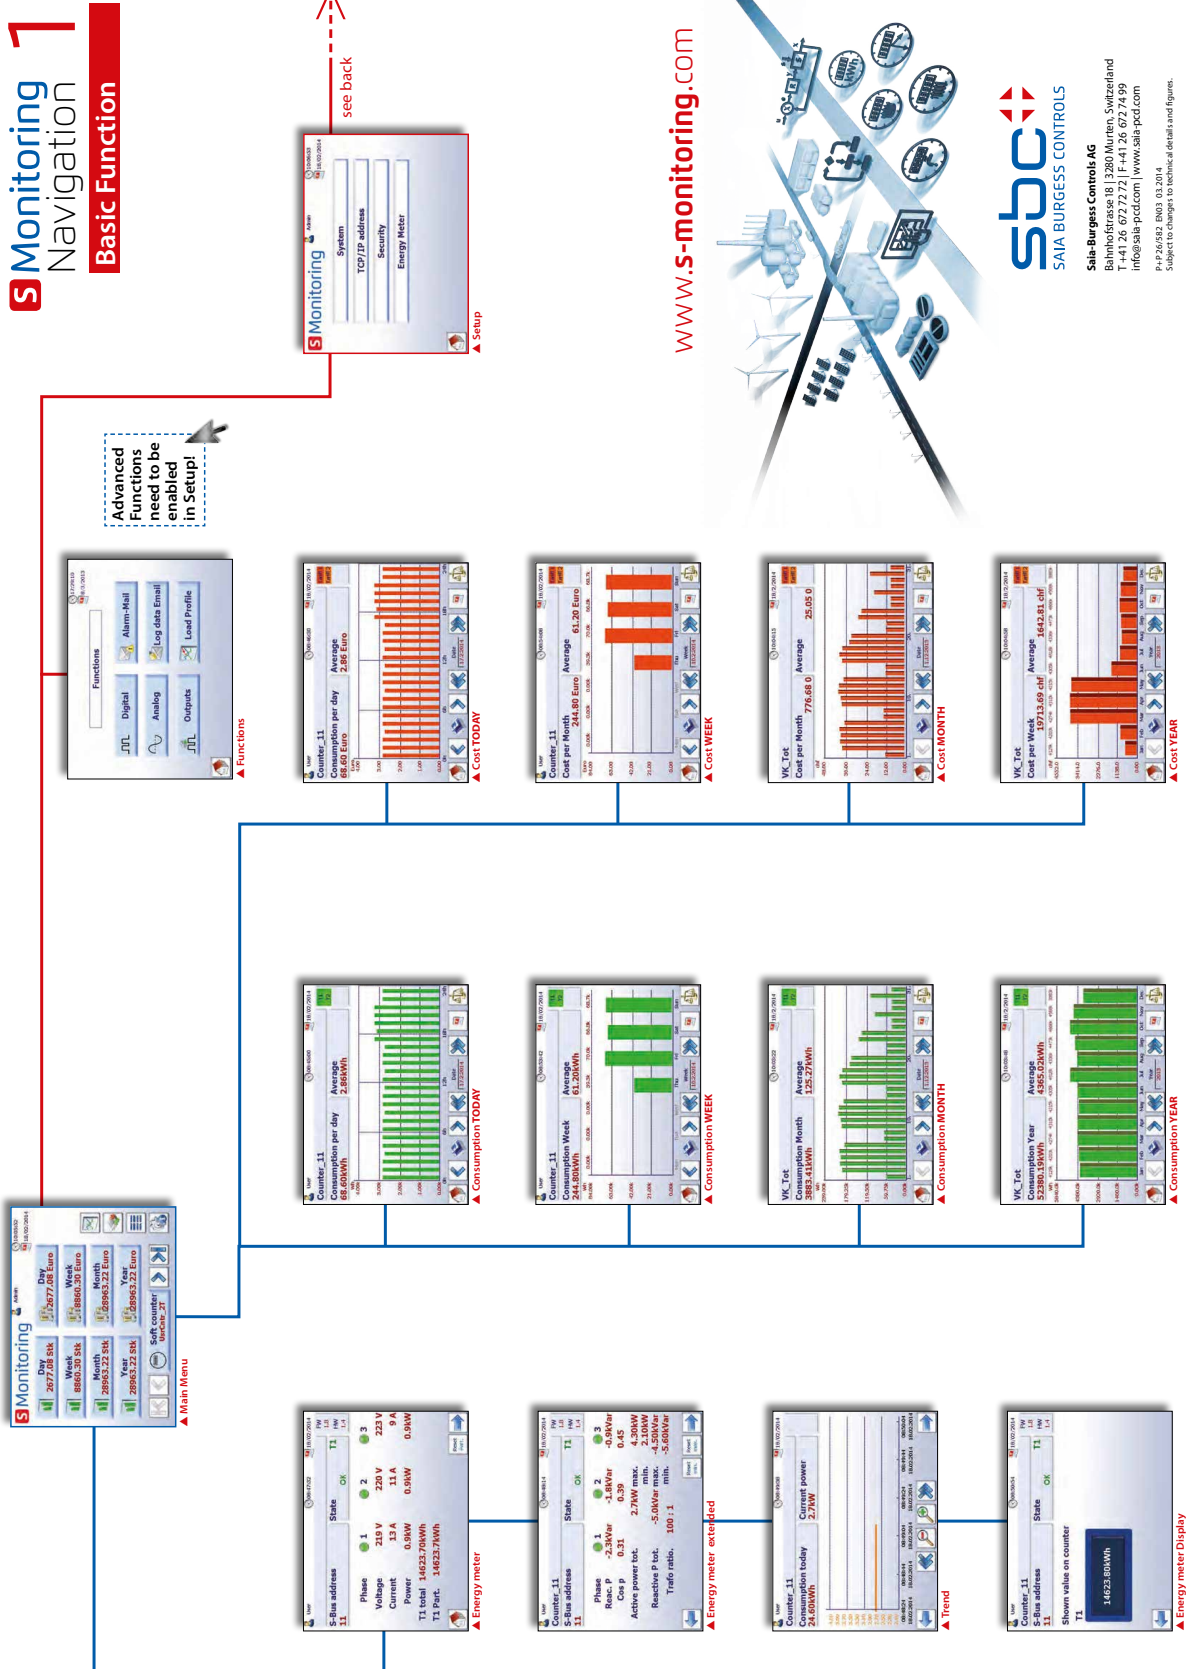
S Monitoring
Navigation
Basic Function
1

see back

S Monitoring
Admin
System
TCP/IP address
Security
Energy Meter
▲ Setup

www.s-monitoring.com

sbc
SAIA BURGESS CONTROLS

Saia-Burgess Controls AG
Bahnhofstrasse 18 | 3280 Murten, Switzerland
T +41 26 672 72 72 | F +41 26 672 74 99
info@saia-pcd.com | www.saia-pcd.com

P+P26/582 EN03 03.2014
Subject to changes to technical details and figures.

Advanced Functions need to be enabled in Setup!

Functions
Digital
Analog
Outputs
Alarm-Mail
Log data Email
Load Profile
▲ Functions

Counter_11
Consumption per day
68.60 Euro
Average
2.86 Euro
▲ Cost TODAY

Counter_11
Cost per Month
244.80 Euro
Average
61.20 Euro
▲ Cost WEEK

VK_Tot
Cost per Month
776.68 0
Average
25.05 0
▲ Cost MONTH

VK_Tot
Cost per Week
19713.69 chf
Average
1642.81 chf
▲ Cost YEAR

Counter_11
Consumption per day
68.60kWh
Average
2.86kWh
▲ Consumption TODAY

Counter_11
Consumption Week
244.80kWh
Average
61.20kWh
▲ Consumption WEEK

VK_Tot
Consumption Month
3883.41kWh
Average
125.27kWh
▲ Consumption MONTH

VK_Tot
Consumption Year
52380.19kWh
Average
4365.02kWh
▲ Consumption YEAR

S Monitoring
Admin
Day 2677.08 Stk
Week 8860.30 Stk
Month 28963.22 Stk
Year 28963.22 Stk
Day 2677.08 Euro
Week 8860.30 Euro
Month 28963.22 Euro
Year 28963.22 Euro
Soft counter
UseCele_2T
▲ Main Menu

S-Bus address 11
State OK
T1
Phase 1 2 3
Voltage 219 V 220 V 222 V
Current 13 A 11 A 9 A
Power 0.9kW 0.9kW 0.9kW
T1 total 14623.70kWh
T1 Part. 14623.7kWh
▲ Energy meter

Counter_11
S-Bus address 11
State OK
T1
Phase 1 2 3
Reac. P -2.3kVar -1.8kVar -0.9kVar
Cos φ 0.31 0.39 0.45
Active power tot. 2.7kW max. 4.30kW min. 2.10kW
Reactive P tot. -5.0kVar max. -4.50kVar min. -5.60kVar
Trafo ratio. 100 : 1
▲ Energy meter extended

Counter_11
Consumption today
24.60kWh
Current power
2.7kW
▲ Trend

Counter_11
S-Bus address 11
State OK
T1
Shown value on counter
T1
14623.80kWh
▲ Energy meter Display